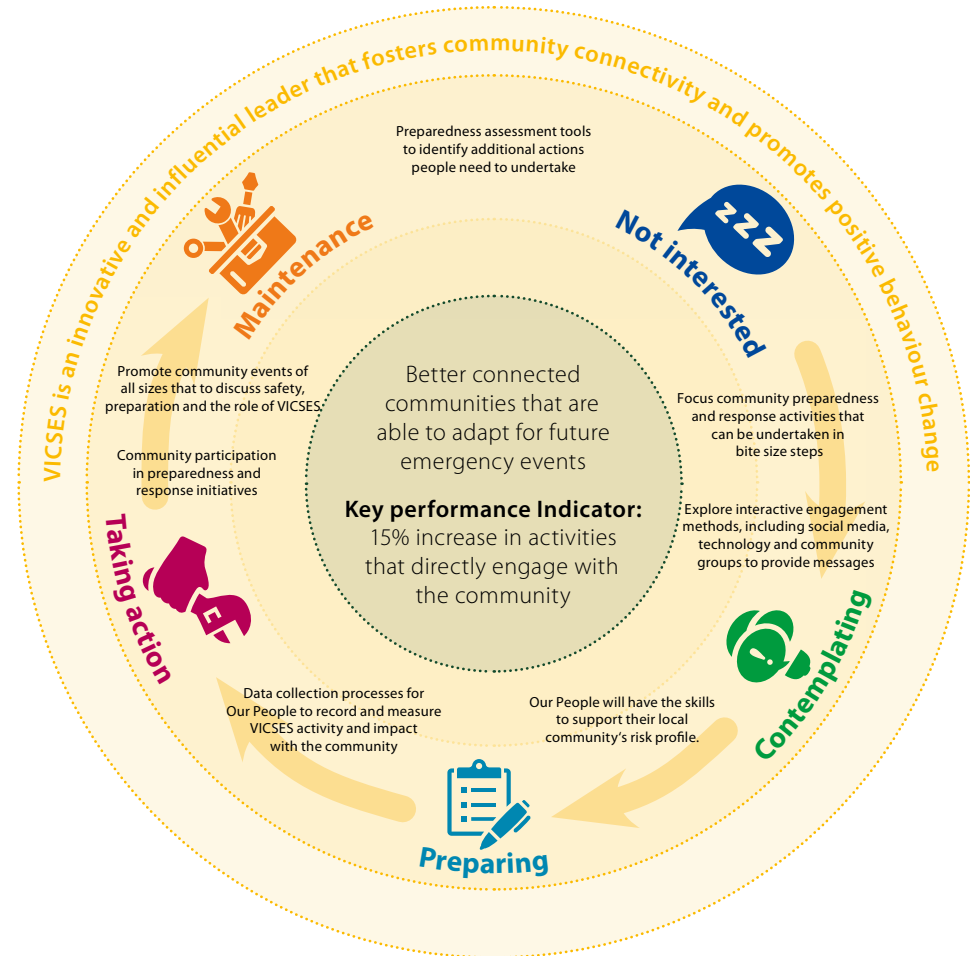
VICSES is an innovative and influential leader that fosters community connectivity and promotes positive behaviour change

Preparedness assessment tools to identify additional actions people need to undertake

Not interested

zzz

Maintenance

Focus community preparedness and response activities that can be undertaken in bite size steps

Explore interactive engagement methods, including social media, technology and community groups to provide messages

Contemplating

Our People will have the skills to support their local community's risk profile.

Preparing

Data collection processes for Our People to record and measure VICSES activity and impact with the community

Taking action

Community participation in preparedness and response initiatives

Promote community events of all sizes that to discuss safety, preparation and the role of VICSES.

Better connected communities that are able to adapt for future emergency events

**Key performance Indicator:**
15% increase in activities that directly engage with the community